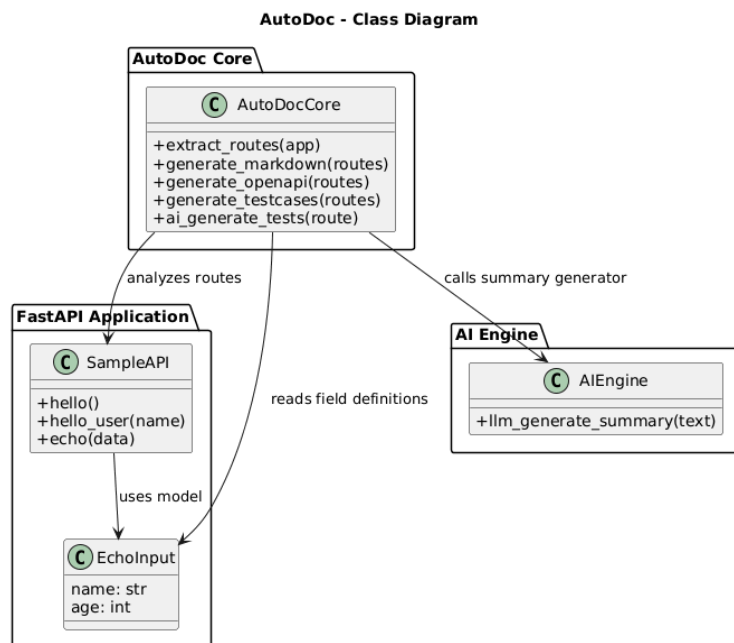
AutoDoc - Class Diagram

AutoDoc Core

C AutoDocCore

+extract_routes(app)
+generate_markdown(routes)
+generate_openapi(routes)
+generate_testcases(routes)
+ai_generate_tests(route)

analyzes routes

calls summary generator

FastAPI Application

C SampleAPI

+hello()
+hello_user(name)
+echo(data)

reads field definitions

AI Engine

C AIEngine

+llm_generate_summary(text)

uses model

C EchoInput

name: str
age: int